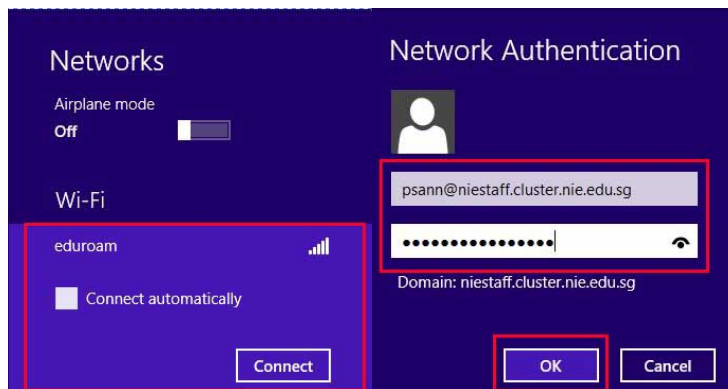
Networks

Airplane mode
Off

Wi-Fi

eduroam

Connect automatically

Connect

Network Authentication

psann@niestaff.cluster.nie.edu.sg

••••••••••••••••

Domain: niestaff.cluster.nie.edu.sg

OK

Cancel